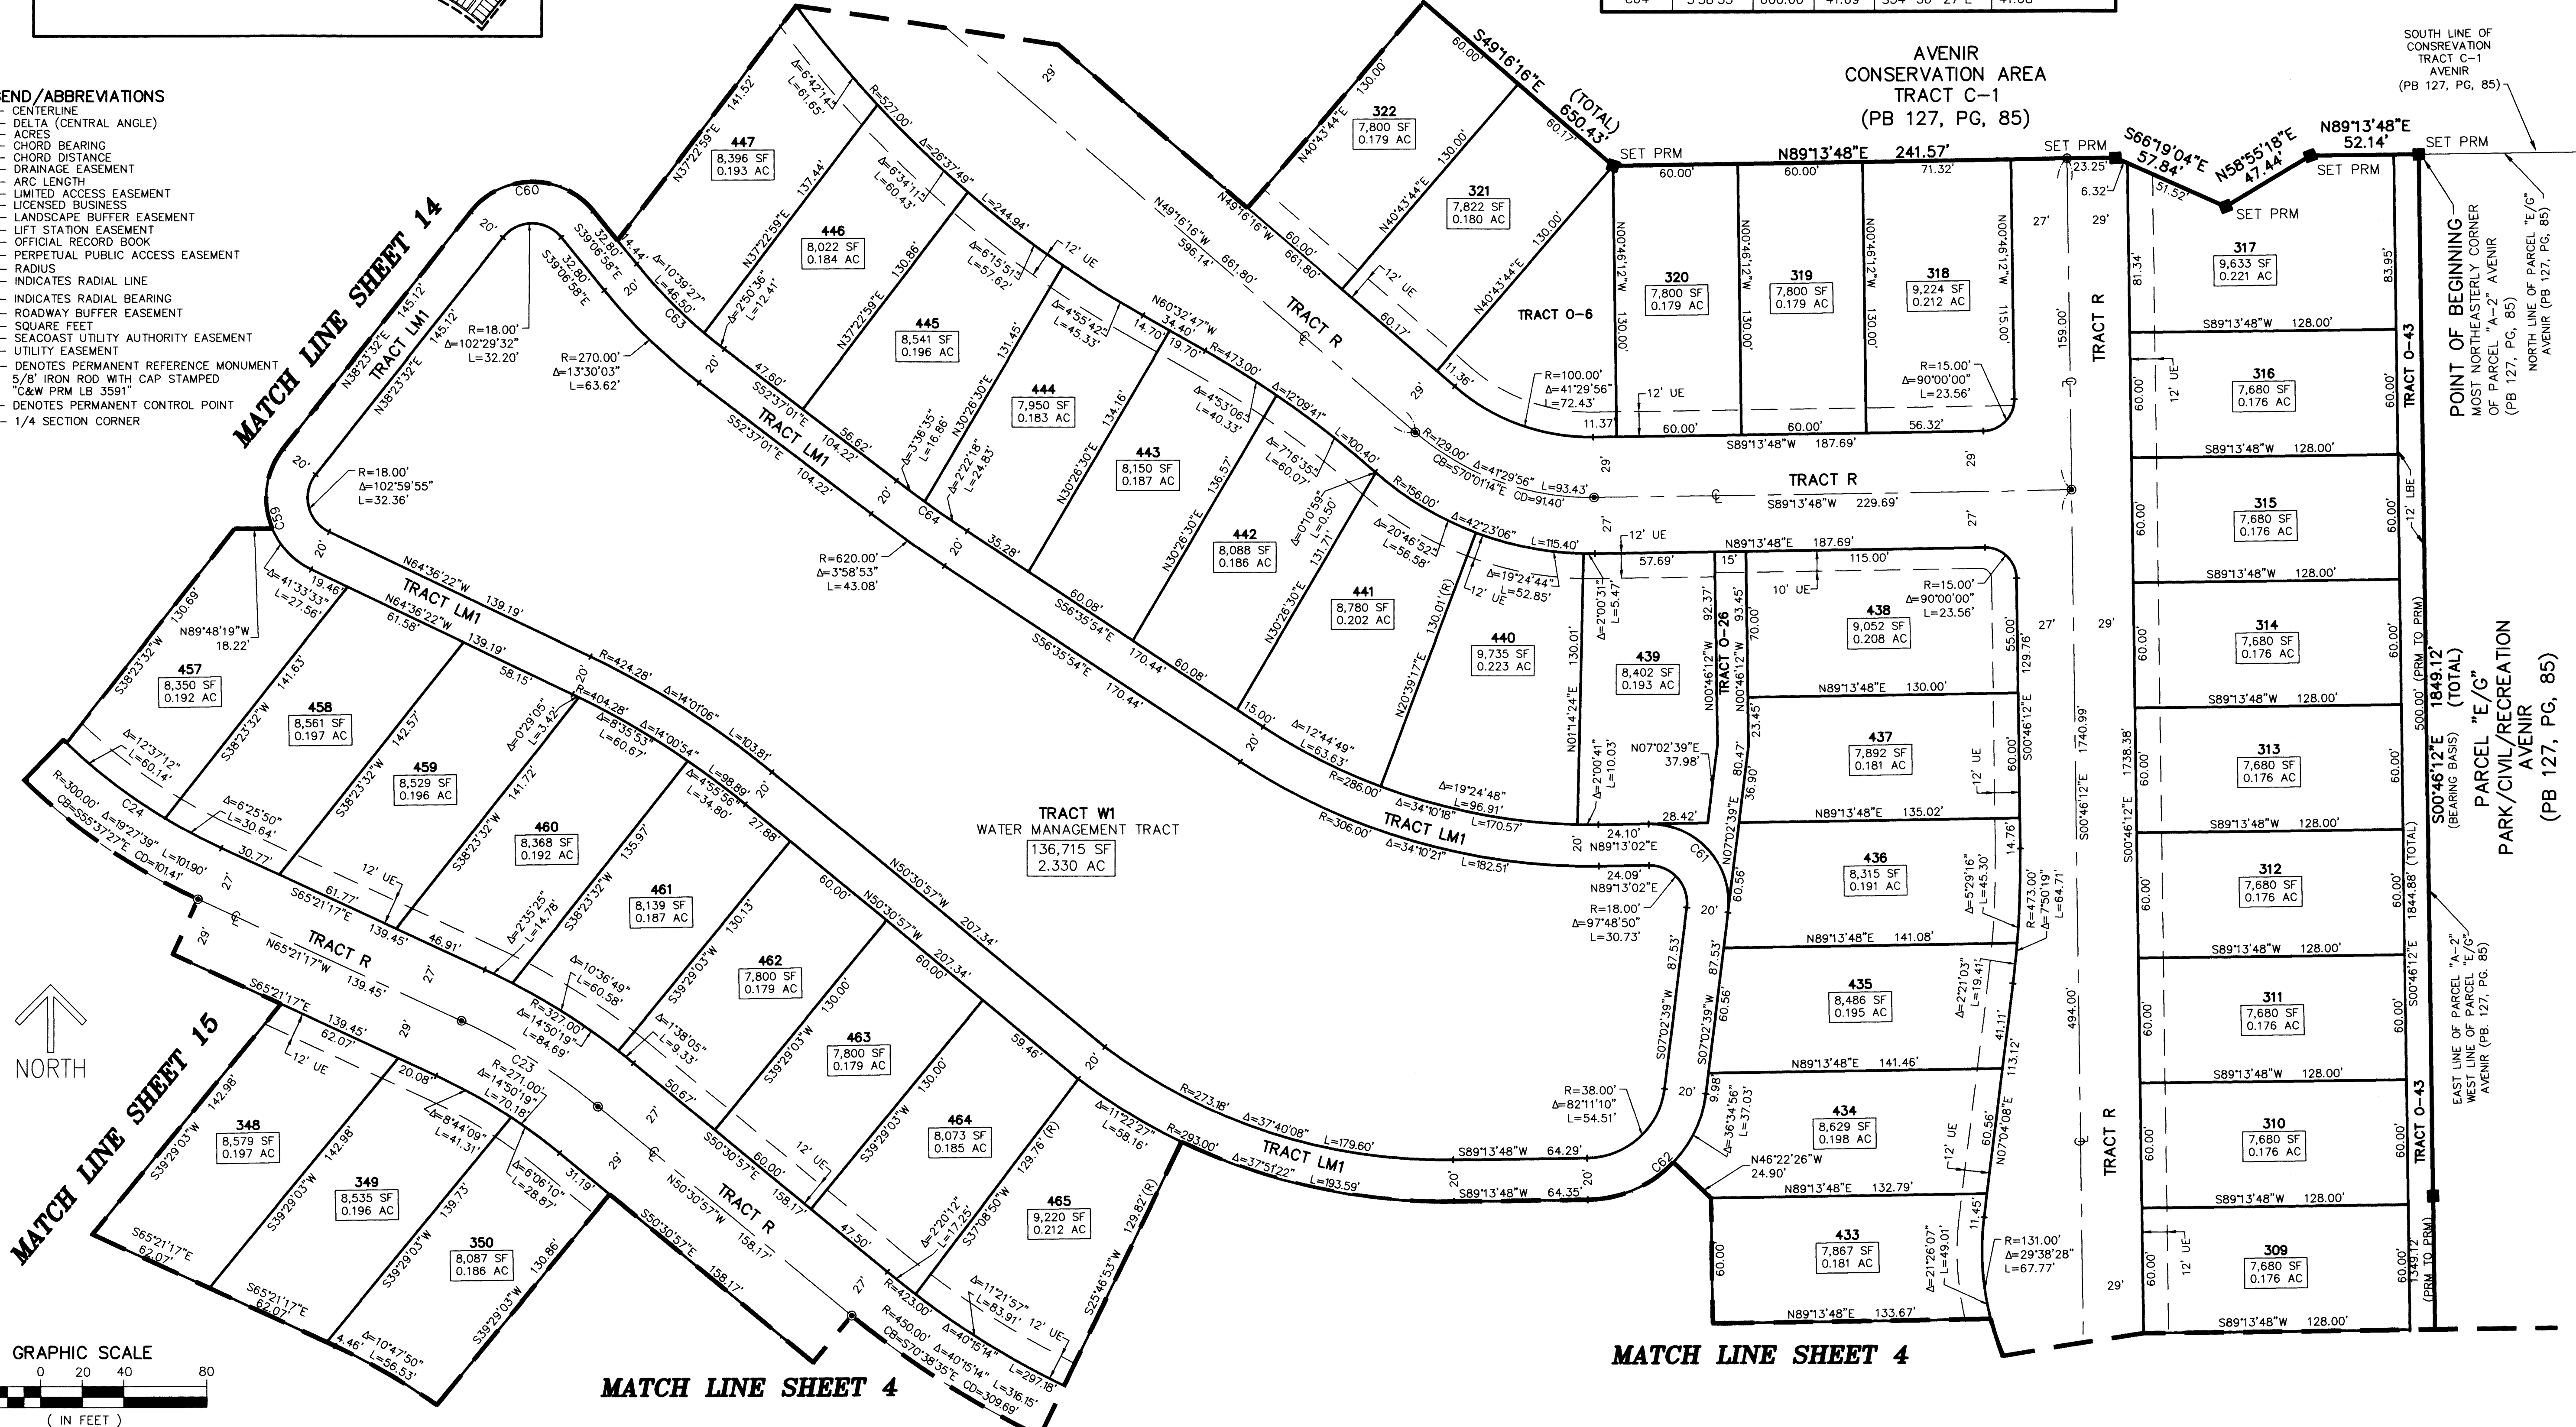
END/ABBREVIATIONS
- CENTERLINE
- DELTA (CENTRAL ANGLE)
- ACRES
- CHORD BEARING
- CHORD DISTANCE
- DRAINAGE EASEMENT
- ARC LENGTH
- LIMITED ACCESS EASEMENT
- LICENSED BUSINESS
- LANDSCAPE BUFFER EASEMENT
- LIFT STATION EASEMENT
- OFFICIAL RECORD BOOK
- PERPETUAL PUBLIC ACCESS EASEMENT
- RADIUS
- INDICATES RADIAL LINE
- INDICATES RADIAL BEARING
- ROADWAY BUFFER EASEMENT
- SQUARE FEET
- SEACOAST UTILITY AUTHORITY EASEMENT
- UTILITY EASEMENT
- DENOTES PERMANENT REFERENCE MONUMENT 5/8" IRON ROD WITH CAP STAMPED "C&W PRM LB 3591"
- DENOTES PERMANENT CONTROL POINT
- 1/4 SECTION CORNER

AVENIR
CONSERVATION AREA
TRACT C-1
(PB 127, PG, 85)

SOUTH LINE OF CONSERVATION TRACT C-1 AVENIR (PB 127, PG, 85)

MATCH LINE SHEET 14
MATCH LINE SHEET 15
MATCH LINE SHEET 4
MATCH LINE SHEET 4

S49°16'16"E (TOTAL) 650.43'
SET PRM
N89°13'48"E 241.57'
SET PRM
S66°19'04"E 57.84'
N58°55'18"E 47.44'
N89°13'48"E 52.14'
SET PRM
SET PRM
SET PRM

322 7,800 SF 0.179 AC
321 7,822 SF 0.180 AC
320 7,800 SF 0.179 AC
319 7,800 SF 0.179 AC
318 9,224 SF 0.212 AC
317 9,633 SF 0.221 AC
316 7,680 SF 0.176 AC
315 7,680 SF 0.176 AC
314 7,680 SF 0.176 AC
313 7,680 SF 0.176 AC
312 7,680 SF 0.176 AC
311 7,680 SF 0.176 AC
310 7,680 SF 0.176 AC
309 7,680 SF 0.176 AC
447 8,396 SF 0.193 AC
446 8,022 SF 0.184 AC
445 8,541 SF 0.196 AC
444 7,950 SF 0.183 AC
443 8,150 SF 0.187 AC
442 8,088 SF 0.186 AC
441 8,780 SF 0.202 AC
440 9,735 SF 0.223 AC
439 8,402 SF 0.193 AC
438 9,052 SF 0.208 AC
437 7,892 SF 0.181 AC
436 8,315 SF 0.191 AC
435 8,486 SF 0.195 AC
434 8,629 SF 0.198 AC
433 7,867 SF 0.181 AC
457 8,350 SF 0.192 AC
458 8,561 SF 0.197 AC
459 8,529 SF 0.196 AC
460 8,368 SF 0.192 AC
461 8,139 SF 0.187 AC
462 7,800 SF 0.179 AC
463 7,800 SF 0.179 AC
464 8,073 SF 0.185 AC
465 9,220 SF 0.212 AC
348 8,579 SF 0.197 AC
349 8,535 SF 0.196 AC
350 8,087 SF 0.186 AC

TRACT W1
WATER MANAGEMENT TRACT
136,715 SF
2.330 AC

TRACT R
TRACT LM1
TRACT O-6
TRACT O-26
TRACT O-43

POINT OF BEGINNING
MOST NORTHEASTERLY CORNER OF PARCEL "A-2" AVENIR (PB 127, PG, 85)
NORTH LINE OF PARCEL "E/G" AVENIR (PB 127, PG, 85)
PARCEL "E/G"
PARK/CIVIL/RECREATION
AVENIR
(PB 127, PG, 85)
S00°46'12"E 1849.12' (TOTAL) (BEARING BASIS)
500.00' (PRM TO PRM)
EAST LINE OF PARCEL "A-2" WEST LINE OF PARCEL "E/G" AVENIR (PB. 127, PG. 85)
1349.12' (PRM TO PRM)
1844.88' (TOTAL)

S89°13'48"W 128.00'
N89°13'48"E 130.00'
N89°13'48"E 135.02'
N89°13'48"E 141.08'
N89°13'48"E 141.46'
N89°13'48"E 132.79'
N89°13'48"E 133.67'
N89°13'48"E 187.69'
S89°13'48"W 187.69'
S89°13'48"W 229.69'
S89°13'48"W 64.29'
S89°13'48"W 64.35'
N60°32'47"W 34.40'
N49°16'16"W 596.14'
N49°16'16"W 661.80'
N64°36'22"W 139.19'
N50°30'57"W 207.34'
S56°35'54"E 170.44'
S52°37'01"E 104.22'
N65°21'17"W 139.45'
S65°21'17"E 139.45'
S50°30'57"E 158.17'
N38°23'32"E 145.12'
R=18.00' Δ=102°29'32" L=32.20'
R=18.00' Δ=102°59'55" L=32.36'
R=270.00' Δ=13°30'03" L=63.62'
R=620.00' Δ=3°58'53" L=43.08'
R=129.00' Δ=41°29'56" L=93.43' CB=S70°01'14"E CD=91.40'
R=100.00' Δ=41°29'56" L=72.43'
R=15.00' Δ=90°00'00" L=23.56'
R=300.00' CB=S55°37'27"E Δ=19°27'39" L=101.90' CD=101.41'
R=327.00' Δ=14°50'19" L=84.69'
R=271.00' Δ=14°50'19" L=70.18'
R=423.00' R=450.00' CB=S70°38'35"E Δ=40°15'14" L=316.15' CD=309.69'
R=273.18' Δ=37°40'08" L=179.60'
R=293.00' Δ=37°51'22" L=193.59'
R=38.00' Δ=82°11'10" L=54.51'
R=18.00' Δ=97°48'50" L=30.73'
R=286.00' Δ=34°10'18" L=170.57'
R=306.00' Δ=34°10'21" L=182.51'
R=473.00' Δ=7°50'19" L=64.71'
R=131.00' Δ=29°38'28" L=67.77'
R=424.28' Δ=14°01'06" L=103.81'
R=404.28' Δ=14°00'54" L=98.89'
R=527.00' Δ=26°37'49" L=244.94'
R=473.00' Δ=12°09'41" L=100.40'
R=156.00' Δ=42°23'06" L=115.40'
C23 C24 C59 C60 C61 C62 C63 C64
12' UE 10' UE 12' LBE 20' 27' 29'
N46°22'26"W 24.90'
N07°02'39"W 37.98'

NORTH

GRAPHIC SCALE
0 20 40 80
( IN FEET )